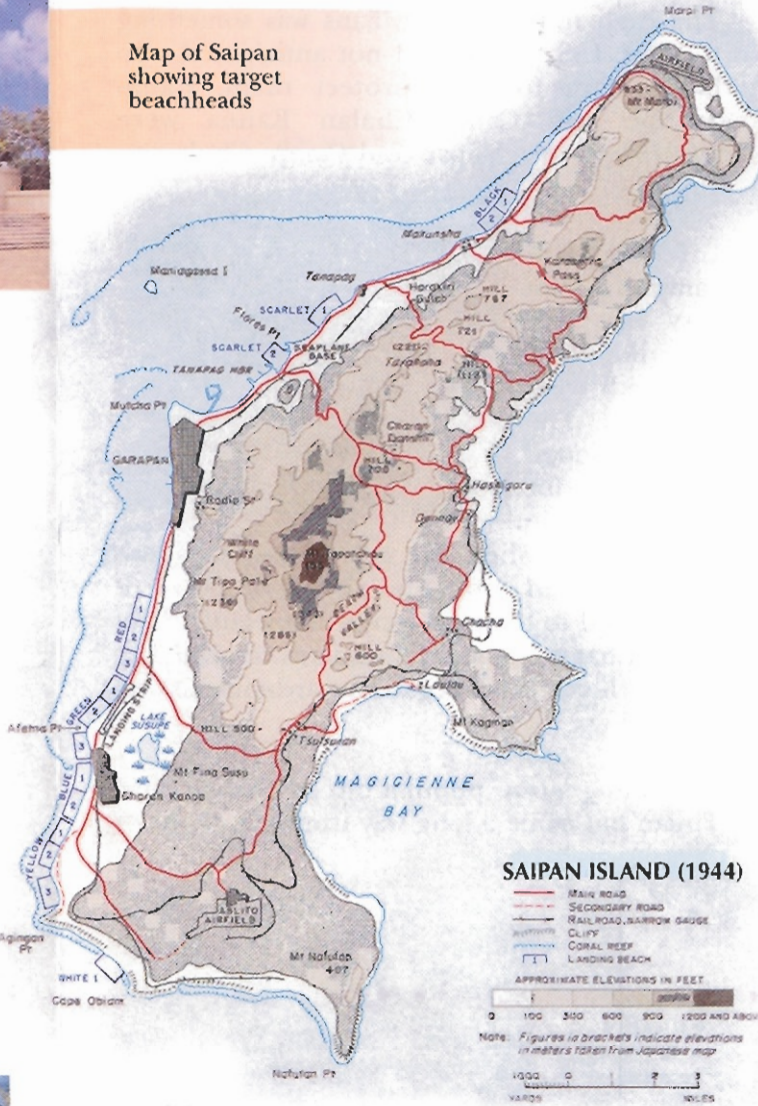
Map of Saipan showing target beachheads

Marpi Pt
AIRFIELD
833 Mt Marpi
BLACK 2 1
Makunsha
Karaberra Pass
Maniagassa I
Tanapag
Harakiri Gulch
HILL 767
SCARLET 1
Flores Pt
HILL 721
SCARLET 2
SEAPLANE BASE
(221)
Tarahoho
TANAPAG HBR
HILL (112)
Mutcho Pt
Charan Danshii
GARAPAN
HILL 700
Hashigoru
Radio Sr
Donnay
White Cliff
Mt Tapotchau
Mt Tipo Pale
(1261)
(473)
BEACH VALLEY
(285)
RED 1 2 3
HILL 600
Chacha
GREEN 1 2
LANDING STRIP
Laulau
Afetna Pt
LAKE SUSUPE
HILL 500
Mt Kagman
3
Tsutsuran
BLUE 1 2
Mt Fina Susu
MAGICIENNE BAY
Charan Kanoa
YELLOW 1 2 3
ASLITO AIRFIELD
Agingan Pt
Mt Nafutan 407
WHITE 1
Cape Obiam
Nafutan Pt

SAIPAN ISLAND (1944)
MAIN ROAD
SECONDARY ROAD
RAILROAD, NARROW GAUGE
CLIFF
CORAL REEF
LANDING BEACH
APPROXIMATE ELEVATIONS IN FEET
0 100 300 600 900 1200 AND ABOVE
Note: Figures in brackets indicate elevations in meters taken from Japanese map
1000 0 1 2 3
YARDS MILES